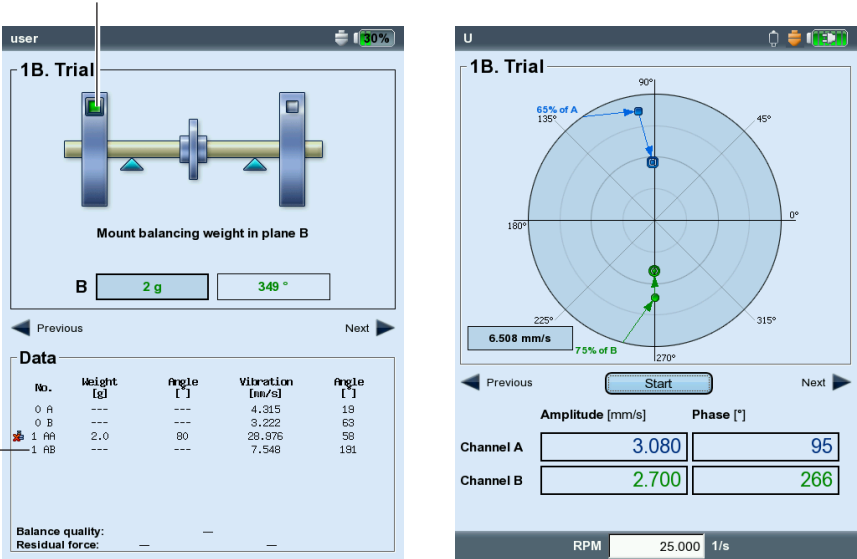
user
30%

1B. Trial

Mount balancing weight in plane B

B 2 g 349 °

Previous Next

Data

| No. | Weight [g] | Angle [°] | Vibration [mm/s] | Angle [°] |
|---|---|---|---|---|
| 0 A | --- | --- | 4.315 | 19 |
| 0 B | --- | --- | 3.222 | 63 |
| 1 AA | 2.0 | 80 | 28.976 | 58 |
| 1 AB | --- | --- | 7.548 | 191 |

Balance quality: —
Residual force: — —

U

1B. Trial

90°
65% of A
135°
45°
180°
0°
225°
315°
270°
6.508 mm/s
75% of B

Previous Start Next

Amplitude [mm/s] Phase [°]

Channel A 3.080 95

Channel B 2.700 266

RPM 25.000 1/s